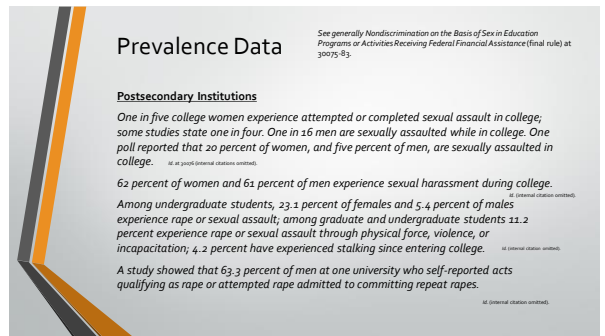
Prevalence Data

See generally Nondiscrimination on the Basis of Sex in Education Programs or Activities Receiving Federal Financial Assistance (final rule) at 30075-83.

Postsecondary Institutions

One in five college women experience attempted or completed sexual assault in college; some studies state one in four. One in 16 men are sexually assaulted while in college. One poll reported that 20 percent of women, and five percent of men, are sexually assaulted in college. Id. at 30076 (internal citations omitted).

62 percent of women and 61 percent of men experience sexual harassment during college. Id. (internal citation omitted).

Among undergraduate students, 23.1 percent of females and 5.4 percent of males experience rape or sexual assault; among graduate and undergraduate students 11.2 percent experience rape or sexual assault through physical force, violence, or incapacitation; 4.2 percent have experienced stalking since entering college. Id. (internal citation omitted).

A study showed that 63.3 percent of men at one university who self-reported acts qualifying as rape or attempted rape admitted to committing repeat rapes. Id. (internal citation omitted).